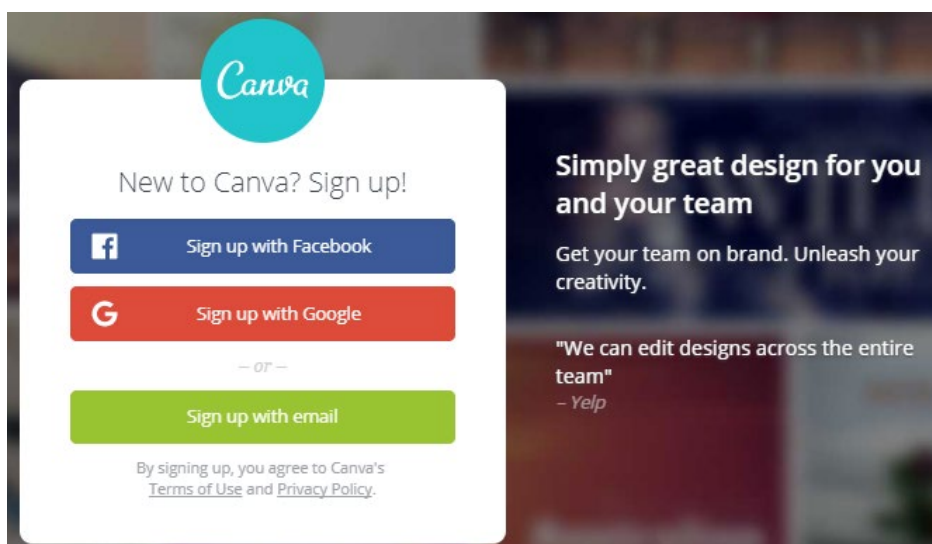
Canva

New to Canva? Sign up!

Sign up with Facebook

Sign up with Google

– or –

Sign up with email

By signing up, you agree to Canva's Terms of Use and Privacy Policy.

Simply great design for you and your team

Get your team on brand. Unleash your creativity.

"We can edit designs across the entire team"
– Yelp